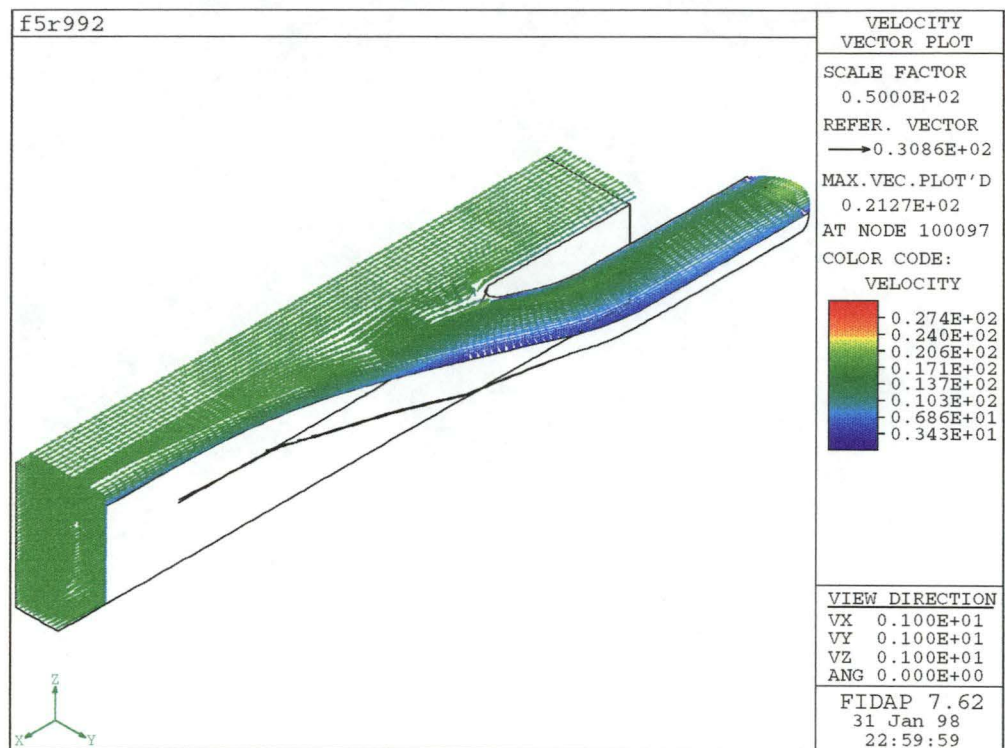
f5r992

VELOCITY
VECTOR PLOT

SCALE FACTOR
0.5000E+02

REFER. VECTOR
→0.3086E+02

MAX.VEC.PLOT'D
0.2127E+02

AT NODE 100097

COLOR CODE:
VELOCITY

0.274E+02
0.240E+02
0.206E+02
0.171E+02
0.137E+02
0.103E+02
0.686E+01
0.343E+01

VIEW DIRECTION
VX 0.100E+01
VY 0.100E+01
VZ 0.100E+01
ANG 0.000E+00

FIDAP 7.62
31 Jan 98
22:59:59

Z
X
Y